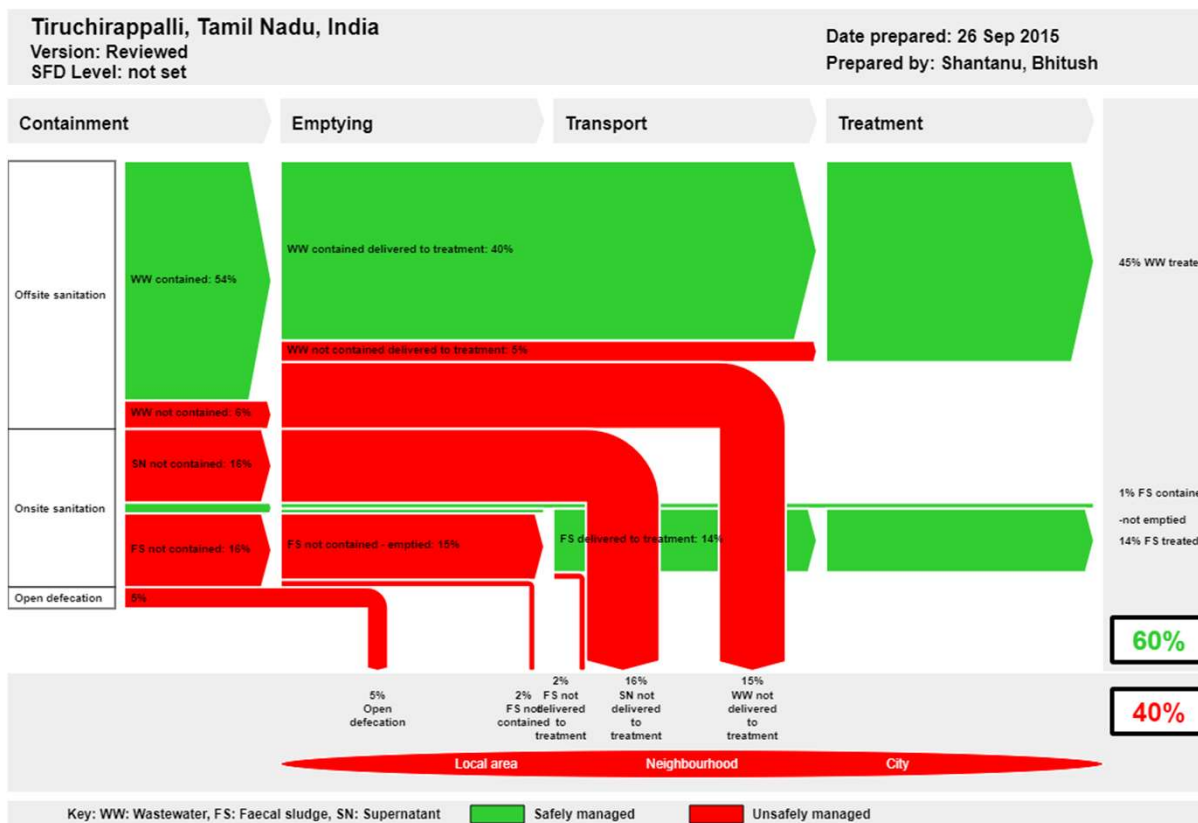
Tiruchirappalli, Tamil Nadu, India
Version: Reviewed
SFD Level: not set

Date prepared: 26 Sep 2015
Prepared by: Shantanu, Bhitush

Containment
Emptying
Transport
Treatment

Offsite sanitation
WW contained: 54%
WW contained delivered to treatment: 40%
WW not contained delivered to treatment: 5%
WW not contained: 6%
45% WW treate

Onsite sanitation
SN not contained: 16%
FS not contained: 16%
FS not contained - emptied: 15%
FS delivered to treatment: 14%
1% FS containe
-not emptied
14% FS treated

Open defecation
5%

60%

5%
Open
defecation

2%
FS not
contained

2%
FS not
delivered
to
treatment

16%
SN not
delivered
to
treatment

15%
WW not
delivered
to
treatment

40%

Local area
Neighbourhood
City

Key: WW: Wastewater, FS: Faecal sludge, SN: Supernatant
Safely managed
Unsafely managed